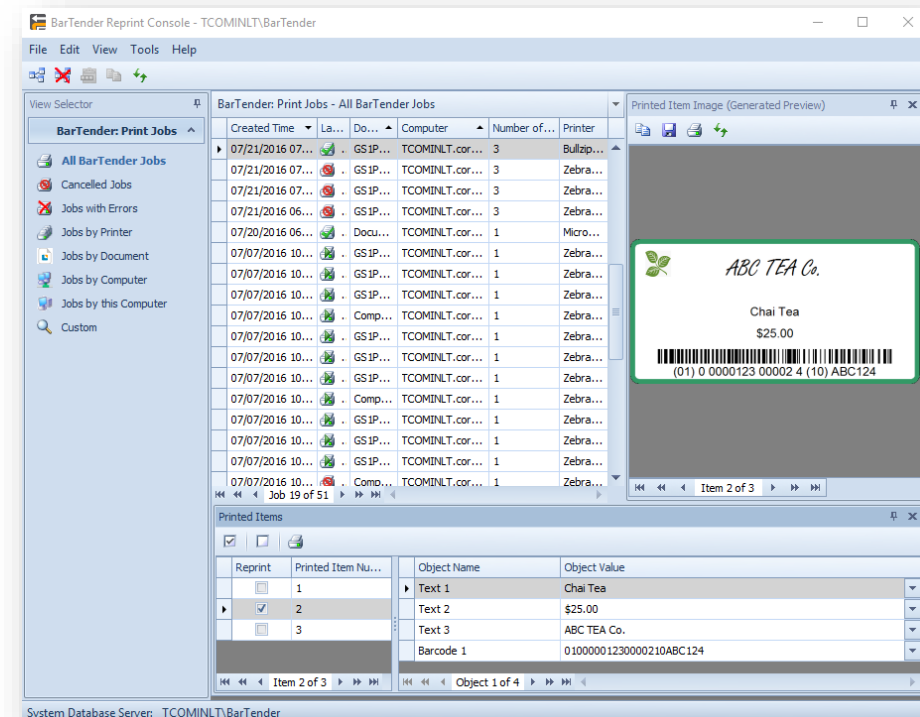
BarTender Reprint Console - TCOMINLT\BarTender

File Edit View Tools Help

View Selector

BarTender: Print Jobs

All BarTender Jobs
Cancelled Jobs
Jobs with Errors
Jobs by Printer
Jobs by Document
Jobs by Computer
Jobs by this Computer
Custom

BarTender: Print Jobs - All BarTender Jobs

| Created Time | La... | Do... | Computer | Number of... | Printer |
|---|---|---|---|---|---|
| 07/21/2016 07... | | GS1P... | TCOMINLT.cor... | 3 | Bullzip... |
| 07/21/2016 07... | | GS1P... | TCOMINLT.cor... | 3 | Zebra... |
| 07/21/2016 07... | | GS1P... | TCOMINLT.cor... | 3 | Zebra... |
| 07/21/2016 06... | | GS1P... | TCOMINLT.cor... | 3 | Zebra... |
| 07/20/2016 06... | | Docu... | TCOMINLT.cor... | 1 | Micro... |
| 07/07/2016 10... | | GS1P... | TCOMINLT.cor... | 1 | Zebra... |
| 07/07/2016 10... | | GS1P... | TCOMINLT.cor... | 1 | Zebra... |
| 07/07/2016 10... | | GS1P... | TCOMINLT.cor... | 1 | Zebra... |
| 07/07/2016 10... | | Comp... | TCOMINLT.cor... | 1 | Zebra... |
| 07/07/2016 10... | | GS1P... | TCOMINLT.cor... | 1 | Zebra... |
| 07/07/2016 10... | | GS1P... | TCOMINLT.cor... | 1 | Zebra... |
| 07/07/2016 10... | | GS1P... | TCOMINLT.cor... | 1 | Zebra... |
| 07/07/2016 10... | | Comp... | TCOMINLT.cor... | 1 | Zebra... |
| 07/07/2016 10... | | GS1P... | TCOMINLT.cor... | 1 | Zebra... |
| 07/07/2016 10... | | GS1P... | TCOMINLT.cor... | 1 | Zebra... |
| 07/07/2016 10... | | GS1P... | TCOMINLT.cor... | 1 | Zebra... |
| 07/07/2016 10... | | Comp... | TCOMINLT.cor... | 1 | Zebra... |

Job 19 of 51

Printed Item Image (Generated Preview)

ABC TEA Co.
Chai Tea
$25.00
(01) 0 0000123 00002 4 (10) ABC124

Item 2 of 3

Printed Items

| Reprint | Printed Item Nu... |
|---|---|
| ☐ | 1 |
| ☑ | 2 |
| ☐ | 3 |

Item 2 of 3

| Object Name | Object Value |
|---|---|
| Text 1 | Chai Tea |
| Text 2 | $25.00 |
| Text 3 | ABC TEA Co. |
| Barcode 1 | 0100000123000021 0ABC124 |

Object 1 of 4

System Database Server: TCOMINLT\BarTender